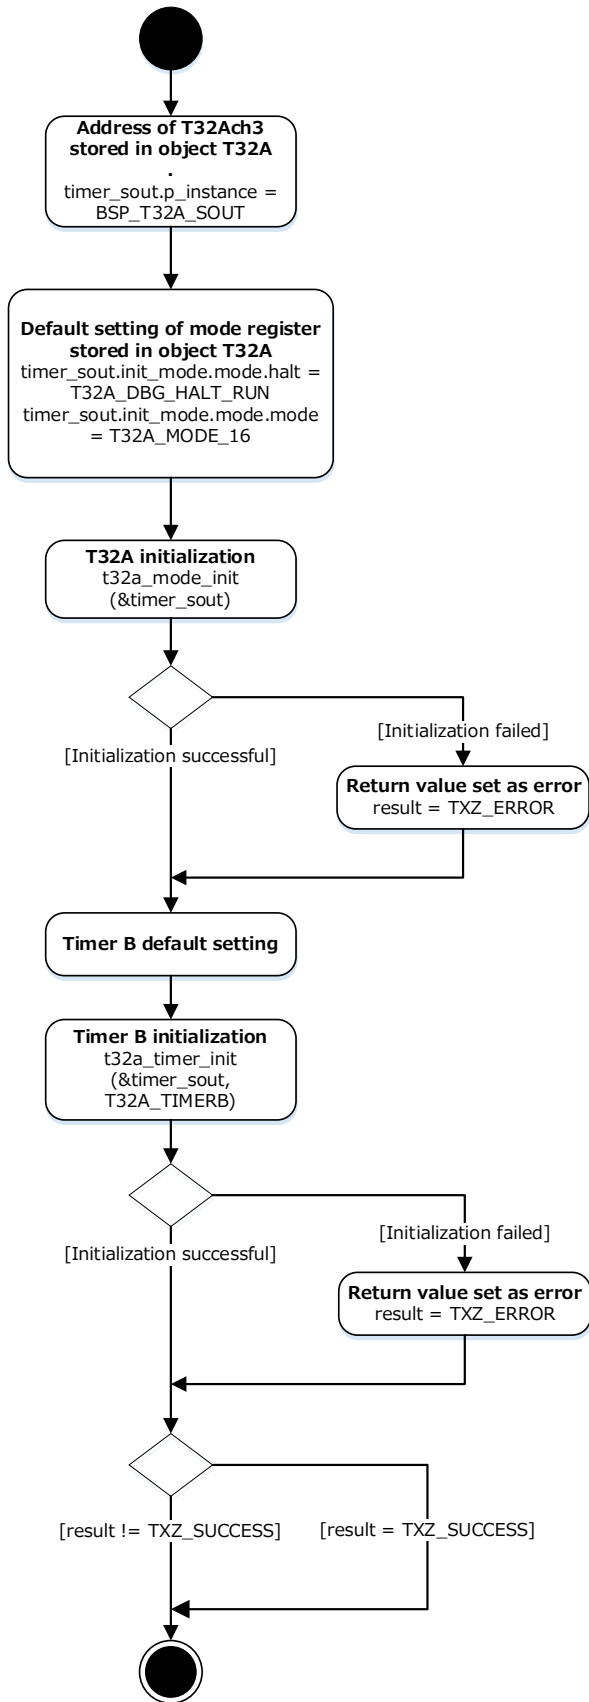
**Address of T32Ach3 stored in object T32A**
.
timer_sout.p_instance = BSP_T32A_SOUT

**Default setting of mode register stored in object T32A**
timer_sout.init_mode.mode.halt = T32A_DBG_HALT_RUN
timer_sout.init_mode.mode.mode = T32A_MODE_16

**T32A initialization**
t32a_mode_init (&timer_sout)

[Initialization failed]

[Initialization successful]

**Return value set as error**
result = TXZ_ERROR

**Timer B default setting**

**Timer B initialization**
t32a_timer_init (&timer_sout, T32A_TIMERB)

[Initialization failed]

[Initialization successful]

**Return value set as error**
result = TXZ_ERROR

[result != TXZ_SUCCESS]

[result = TXZ_SUCCESS]